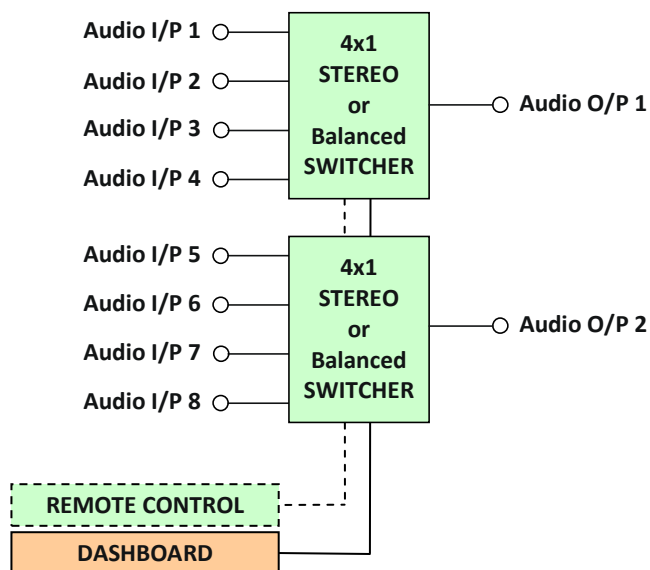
Audio I/P 1
Audio I/P 2
Audio I/P 3
Audio I/P 4

4x1
STEREO
or
Balanced
SWITCHER

Audio O/P 1

Audio I/P 5
Audio I/P 6
Audio I/P 7
Audio I/P 8

4x1
STEREO
or
Balanced
SWITCHER

Audio O/P 2

REMOTE CONTROL

DASHBOARD